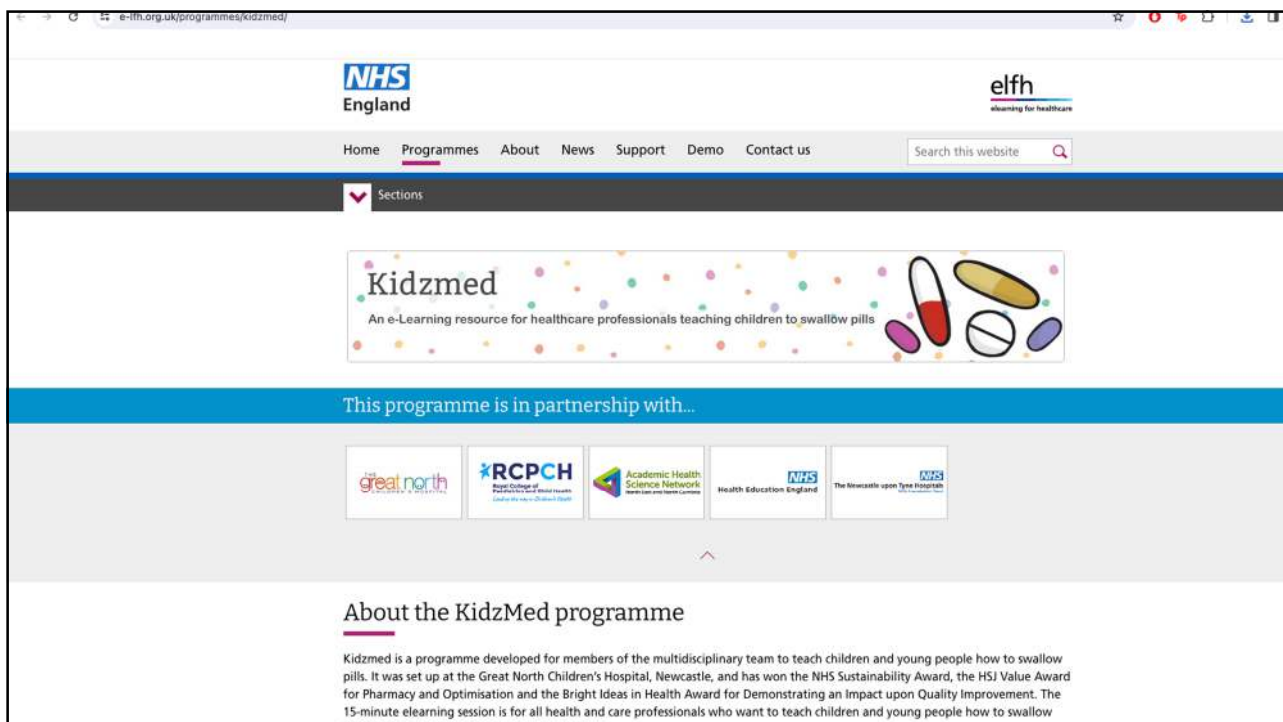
e-lfh.org.uk/programmes/kidzmed/

NHS
England

elfh
elearning for healthcare

Home Programmes About News Support Demo Contact us

Search this website

Sections

Kidzmed
An e-Learning resource for healthcare professionals teaching children to swallow pills

This programme is in partnership with...

the great north children's hospital

RCPCH
Royal College of Paediatrics and Child Health
Leading the way in Children's Health

Academic Health Science Network
North East and North Cumbria

NHS
Health Education England

NHS
The Newcastle upon Tyne Hospitals
NHS Foundation Trust

About the KidzMed programme

Kidzmed is a programme developed for members of the multidisciplinary team to teach children and young people how to swallow pills. It was set up at the Great North Children's Hospital, Newcastle, and has won the NHS Sustainability Award, the HSJ Value Award for Pharmacy and Optimisation and the Bright Ideas in Health Award for Demonstrating an Impact upon Quality Improvement. The 15-minute elearning session is for all health and care professionals who want to teach children and young people how to swallow